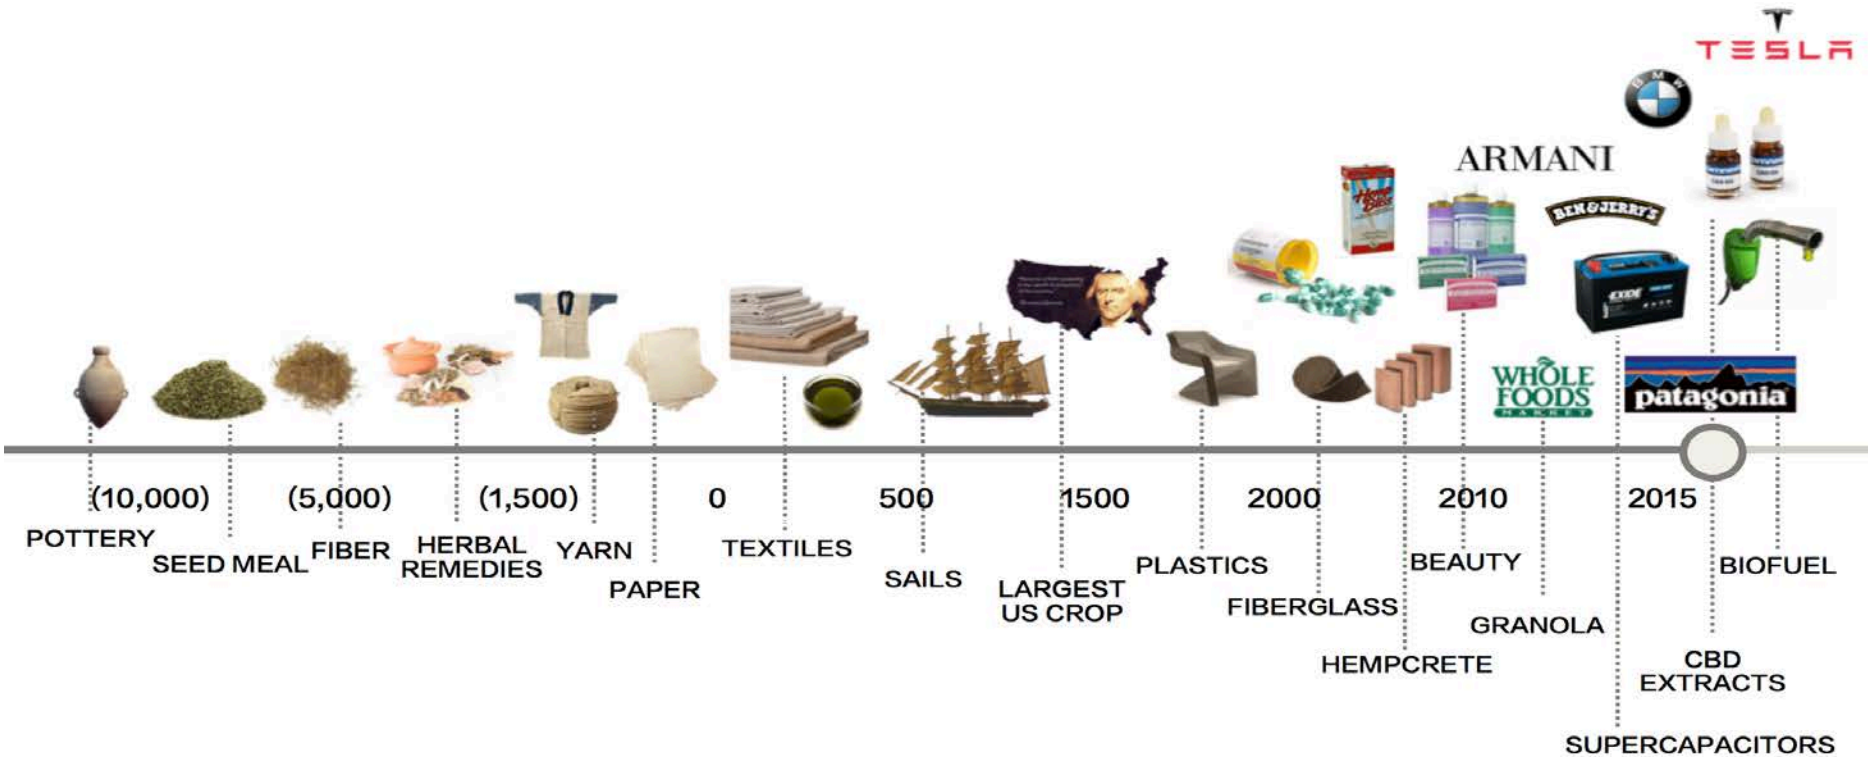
TESLA

BMW

ARMANI

BEN & JERRY'S

EXIDE

WHOLE FOODS MARKET

patagonia

(10,000) (5,000) (1,500) 0 500 1500 2000 2010 2015

POTTERY
SEED MEAL
FIBER
HERBAL REMEDIES
YARN
PAPER
TEXTILES
SAILS
LARGEST US CROP
PLASTICS
FIBERGLASS
HEMPCRETE
BEAUTY
GRANOLA
SUPERCAPACITORS
CBD EXTRACTS
BIOFUEL